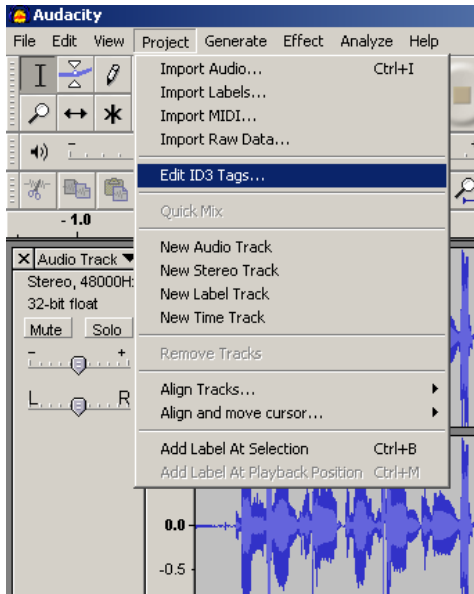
Audacity
File Edit View Project Generate Effect Analyze Help

Import Audio... Ctrl+I
Import Labels...
Import MIDI...
Import Raw Data...
Edit ID3 Tags...
Quick Mix
New Audio Track
New Stereo Track
New Label Track
New Time Track
Remove Tracks
Align Tracks...
Align and move cursor...
Add Label At Selection Ctrl+B
Add Label At Playback Position Ctrl+M

- 1.0
X Audio Track
Stereo, 48000H
32-bit float
Mute Solo
- +
L R
0.0
-0.5